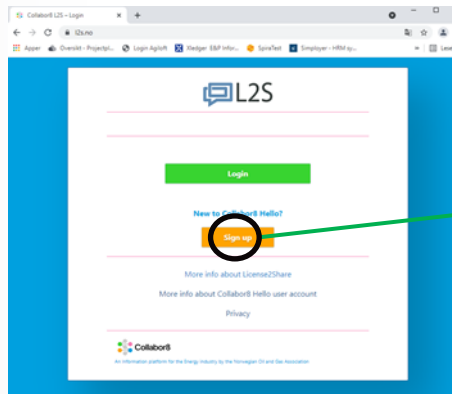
Collabor8 L2S – Login
×
+
l2s.no
Apper
Oversikt - Projectpl...
Login Agiloft
Xledger E&P Infor...
SpireTest
Simployer : HRM sy...
Lese

L2S

Login

New to Collabor8 Hello?

Sign up

More info about License2Share

More info about Collabor8 Hello user account

Privacy

Collabor8

An information platform for the Energy Industry by the Norwegian Oil and Gas Association